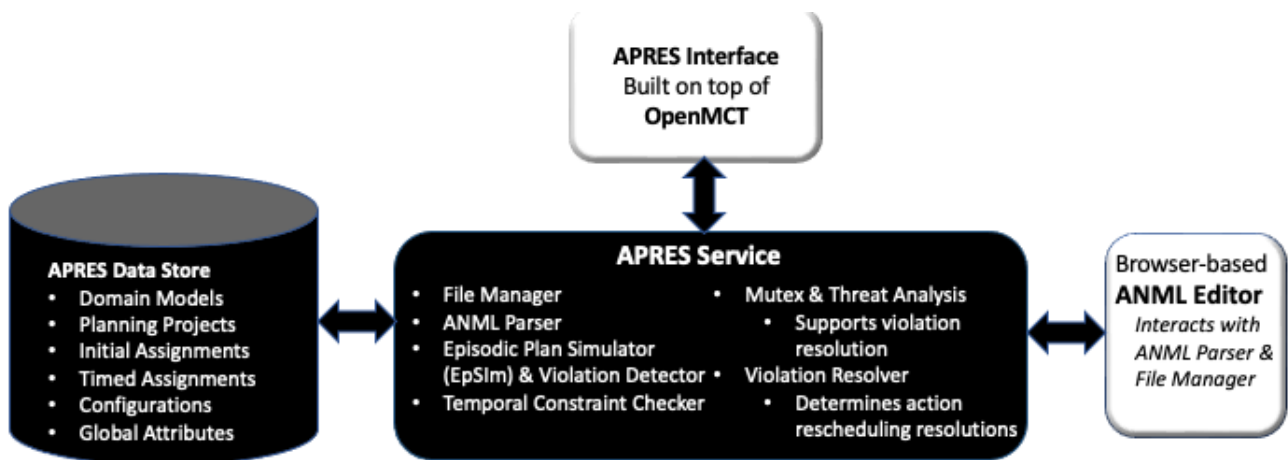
**APRES Interface**
Built on top of
**OpenMCT**

**APRES Data Store**
- Domain Models
- Planning Projects
- Initial Assignments
- Timed Assignments
- Configurations
- Global Attributes

**APRES Service**
- File Manager
- ANML Parser
- Episodic Plan Simulator (EpSim) & Violation Detector
- Temporal Constraint Checker
- Mutex & Threat Analysis
  - Supports violation resolution
- Violation Resolver
  - Determines action rescheduling resolutions

Browser-based
**ANML Editor**
*Interacts with ANML Parser & File Manager*